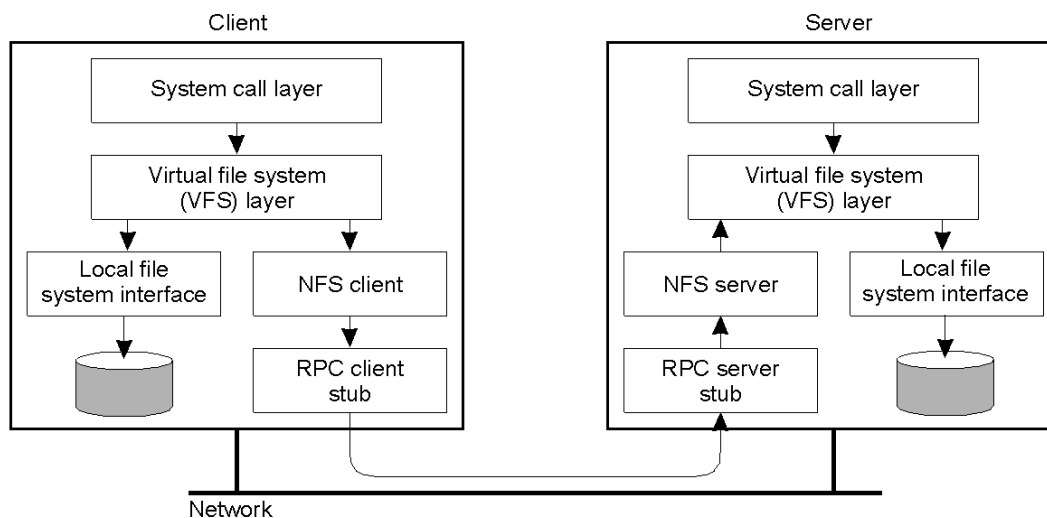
Client

System call layer

Virtual file system (VFS) layer

Local file system interface

NFS client

RPC client stub

Server

System call layer

Virtual file system (VFS) layer

NFS server

Local file system interface

RPC server stub

Network